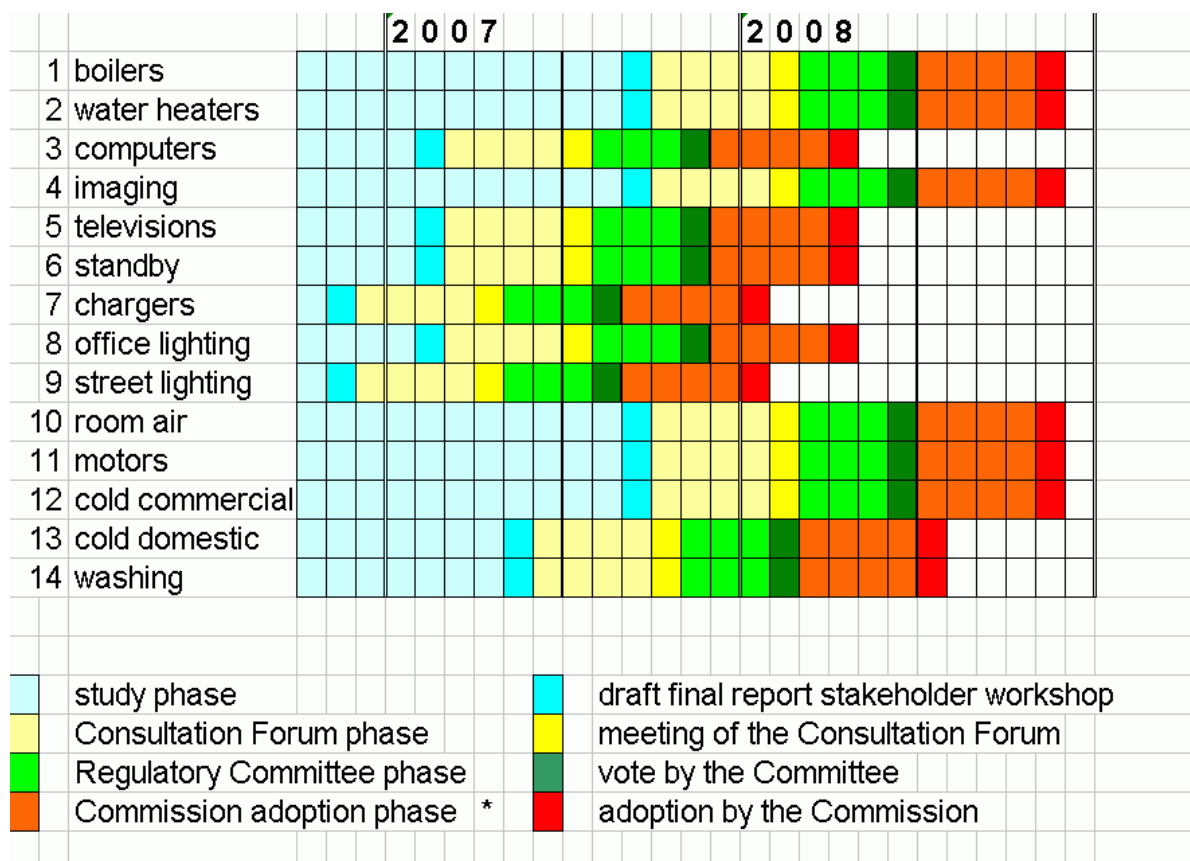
| | | 2007 | 2008 |
|---|---|---|---|
| 1 | boilers | | |
| 2 | water heaters | | |
| 3 | computers | | |
| 4 | imaging | | |
| 5 | televisions | | |
| 6 | standby | | |
| 7 | chargers | | |
| 8 | office lighting | | |
| 9 | street lighting | | |
| 10 | room air | | |
| 11 | motors | | |
| 12 | cold commercial | | |
| 13 | cold domestic | | |
| 14 | washing | | |

study phase
Consultation Forum phase
Regulatory Committee phase
Commission adoption phase *

draft final report stakeholder workshop
meeting of the Consultation Forum
vote by the Committee
adoption by the Commission